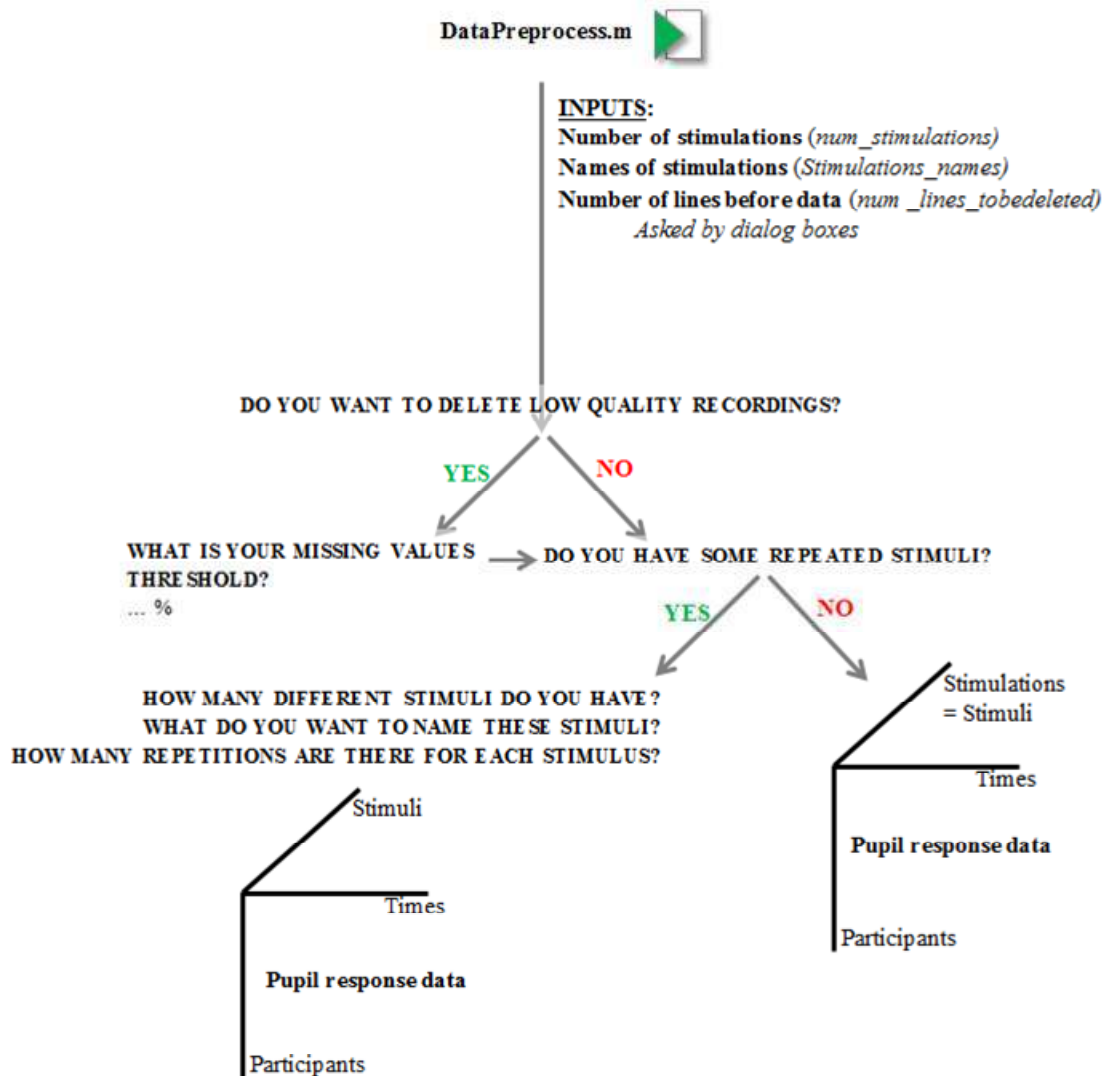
DataPreprocess.m

INPUTS:
Number of stimulations (num_stimulations)
Names of stimulations (Stimulations_names)
Number of lines before data (num _lines_tobedeleted)
Asked by dialog boxes

DO YOU WANT TO DELETE LOW QUALITY RECORDINGS?

YES

NO

WHAT IS YOUR MISSING VALUES THRESHOLD?
... %

DO YOU HAVE SOME REPEATED STIMULI?

YES

NO

HOW MANY DIFFERENT STIMULI DO YOU HAVE?
WHAT DO YOU WANT TO NAME THESE STIMULI?
HOW MANY REPETITIONS ARE THERE FOR EACH STIMULUS?

Stimuli
Times
Pupil response data
Participants

Stimulations
= Stimuli
Times
Pupil response data
Participants